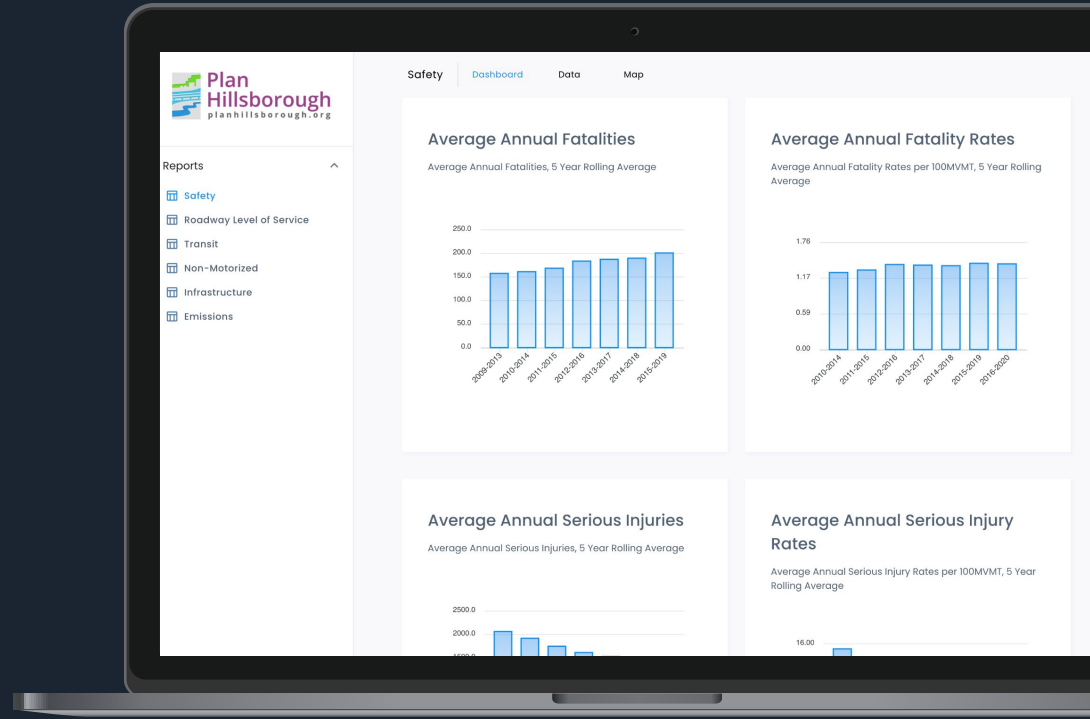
Plan Hillsborough
planhillsborough.org

Reports

Safety
Roadway Level of Service
Transit
Non-Motorized
Infrastructure
Emissions

Safety | Dashboard | Data | Map

Average Annual Fatalities

Average Annual Fatalities, 5 Year Rolling Average

250.0
200.0
150.0
100.0
50.0
0.0

2009-2013
2010-2014
2011-2015
2012-2016
2013-2017
2014-2018
2015-2019

Average Annual Fatality Rates

Average Annual Fatality Rates per 100MVMT, 5 Year Rolling Average

1.76
1.17
0.59
0.00

2010-2014
2011-2015
2012-2016
2013-2017
2014-2018
2015-2019
2016-2020

Average Annual Serious Injuries

Average Annual Serious Injuries, 5 Year Rolling Average

2500.0
2000.0
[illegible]

Average Annual Serious Injury Rates

Average Annual Serious Injury Rates per 100MVMT, 5 Year Rolling Average

16.00